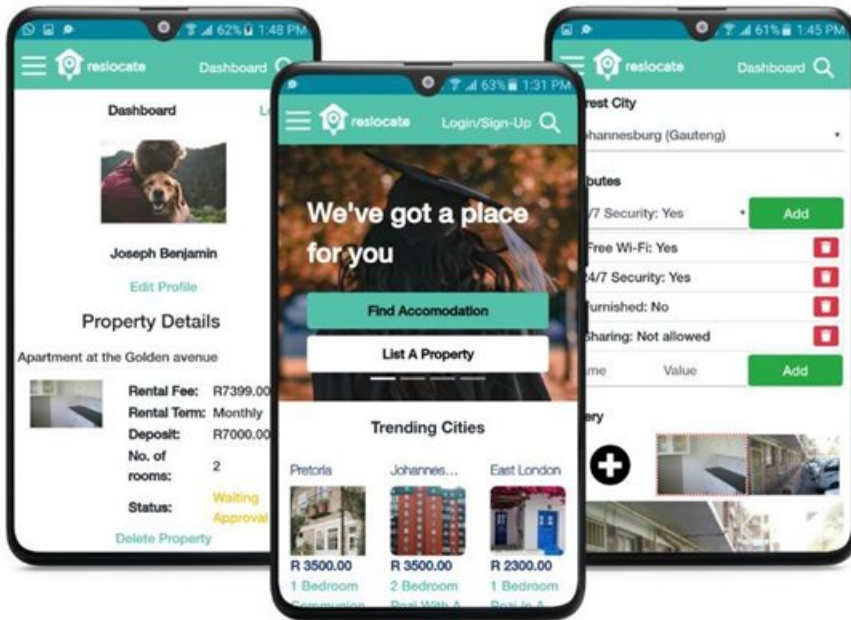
62% 1:48 PM

reslocate Dashboard

Dashboard

Joseph Benjamin

Edit Profile

Property Details

Apartment at the Golden avenue

| | |
|---|---|
| Rental Fee: | R7399.0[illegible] |
| Rental Term: | Monthly |
| Deposit: | R7000.0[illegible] |
| No. of rooms: | 2 |
| Status: | Waiting Approval |

Delete Property

63% 1:31 PM

reslocate Login/Sign-Up

We've got a place for you

Find Accomodation

List A Property

Trending Cities

Pretoria
R 3500.00
1 Bedroom
Communion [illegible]

Johannes...
R 3500.00
2 Bedroom
Deal With A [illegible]

East London
R 2300.00
1 Bedroom
Deal In A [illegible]

61% 1:45 PM

reslocate Dashboard

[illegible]rest City

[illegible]hannesburg (Gauteng)

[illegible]butes

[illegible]/7 Security: Yes

Add

Free Wi-Fi: Yes

24/7 Security: Yes

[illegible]urnished: No

Sharing: Not allowed

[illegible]me Value

Add

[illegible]ery